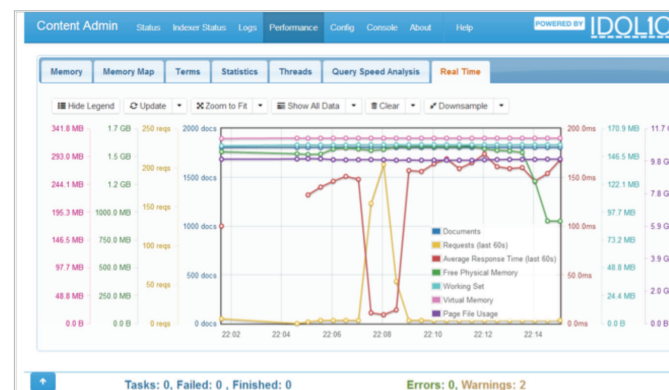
Content Admin Status Indexer Status Logs Performance Config Console About Help

POWERED BY IDOL10

Memory Memory Map Terms Statistics Threads Query Speed Analysis Real Time

Hide Legend Update Zoom to Fit Show All Data Clear Downsample

| 341.8 MB | 1.7 GB | 250 reqs | 2000 docs | 200.0ms | 170.9 MB | 11.7 |
|---|---|---|---|---|---|---|
| 293.0 MB | 1.5 GB | | | | 146.5 MB | 9.8 G |
| 244.1 MB | 1.2 GB | 200 reqs | 1500 docs | 150.0ms | 122.1 MB | 7.8 G |
| 195.3 MB | 1000.0 MB | 150 reqs | | | 97.7 MB | 5.9 G |
| 146.5 MB | 750.0 MB | 100 reqs | 1000 docs | 100.0ms | 73.2 MB | 3.9 G |
| 97.7 MB | 500.0 MB | | 500 docs | 50.0ms | 48.8 MB | |
| 48.8 MB | 250.0 MB | 50 reqs | | | 24.4 MB | 2.0 G |
| 0.0 B | 0.0 B | 0 reqs | 0 docs | 0.0ms | 0.0 B | 0.0 B |

22:02 22:04 22:06 22:08 22:10 22:12 22:14

Documents
Requests (last 60s)
Average Response Time (last 60s)
Free Physical Memory
Working Set
Virtual Memory
Page File Usage

Tasks: 0, Failed: 0 , Finished: 0

Errors: 0, Warnings: 2